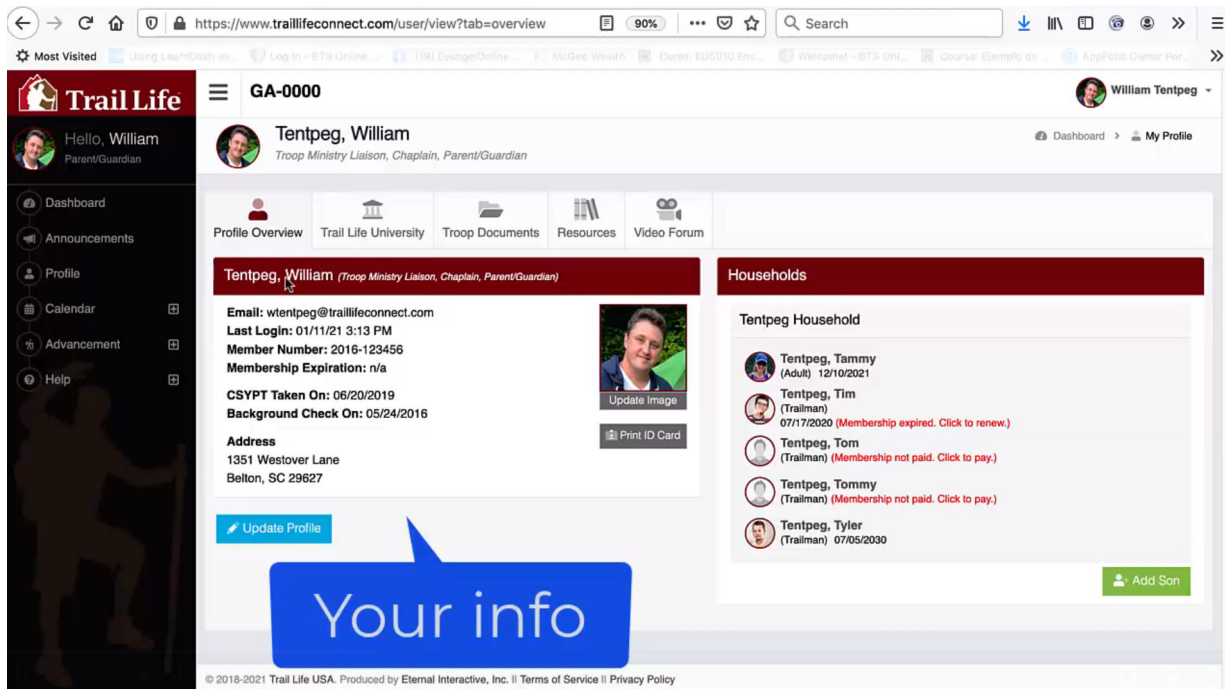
https://www.traillifeconnect.com/user/view?tab=overview
90%
Search
Most Visited Using LearnDash w... Log In ‹ BTS Online ... (19) EvangelOnline... McGee Wealth Curso: EDS010 Ens... Welcome! - BTS Onl... Course: Ejemplo de ... AppFolio Owner Por...

Trail Life
GA-0000
William Tentpeg

Hello, William
Parent/Guardian

Dashboard
Announcements
Profile
Calendar
Advancement
Help

Tentpeg, William
Troop Ministry Liaison, Chaplain, Parent/Guardian

Dashboard > My Profile

Profile Overview
Trail Life University
Troop Documents
Resources
Video Forum

Tentpeg, William (Troop Ministry Liaison, Chaplain, Parent/Guardian)

Email: wtentpeg@traillifeconnect.com
Last Login: 01/11/21 3:13 PM
Member Number: 2016-123456
Membership Expiration: n/a

CSYPT Taken On: 06/20/2019
Background Check On: 05/24/2016

Address
1351 Westover Lane
Belton, SC 29627

Update Image
Print ID Card

Update Profile

Your info

Households

Tentpeg Household

Tentpeg, Tammy
(Adult) 12/10/2021

Tentpeg, Tim
(Trailman)
07/17/2020 (Membership expired. Click to renew.)

Tentpeg, Tom
(Trailman) (Membership not paid. Click to pay.)

Tentpeg, Tommy
(Trailman) (Membership not paid. Click to pay.)

Tentpeg, Tyler
(Trailman) 07/05/2030

Add Son

© 2018-2021 Trail Life USA. Produced by Eternal Interactive, Inc. || Terms of Service || Privacy Policy